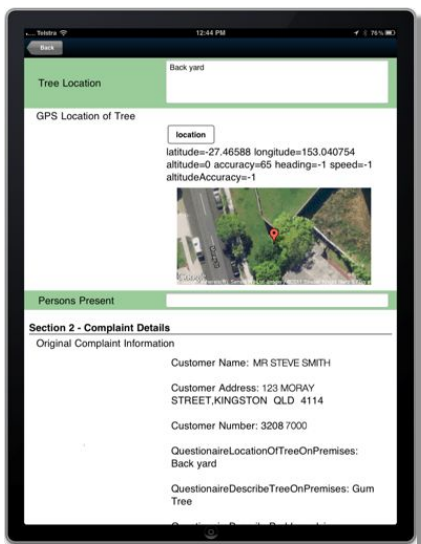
Telstra 12:44 PM 76%

Back

Tree Location

Back yard

GPS Location of Tree

location

latitude=-27.46588 longitude=153.040754 altitude=0 accuracy=65 heading=-1 speed=-1 altitudeAccuracy=-1

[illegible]

Persons Present

Section 2 - Complaint Details

Original Complaint Information

Customer Name: MR STEVE SMITH

Customer Address: 123 MORAY STREET,KINGSTON QLD 4114

Customer Number: 3208 7000

QuestionaireLocationOfTreeOnPremises: Back yard

QuestionaireDescribeTreeOnPremises: Gum Tree

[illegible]